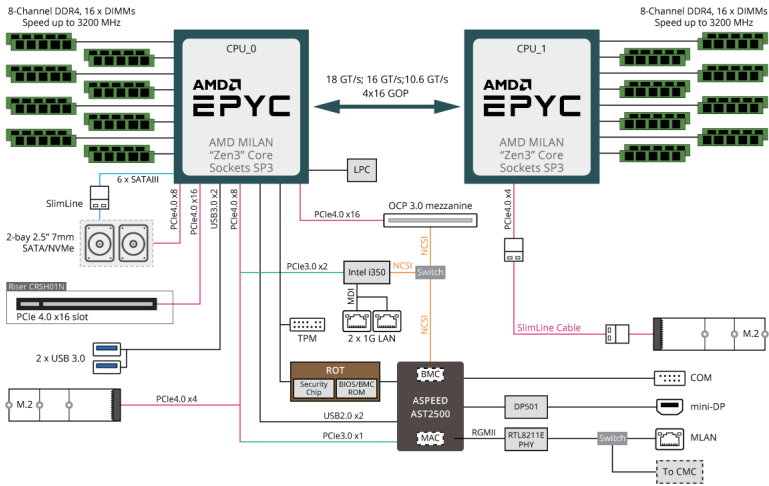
8-Channel DDR4, 16 x DIMMs
Speed up to 3200 MHz

8-Channel DDR4, 16 x DIMMs
Speed up to 3200 MHz

CPU_0
AMD EPYC
AMD MILAN
"Zen3" Core
Sockets SP3

18 GT/s; 16 GT/s;10.6 GT/s
4x16 GOP

CPU_1
AMD EPYC
AMD MILAN
"Zen3" Core
Sockets SP3

6 x SATAIII
SlimLine
2-bay 2.5" 7mm
SATA/NVMe

PCIe4.0 x8
PCIe4.0 x16
USB3.0 x2
PCIe4.0 x8

LPC
PCIe4.0 x16
OCP 3.0 mezzanine
PCIe4.0 x4

NCSI
PCIe3.0 x2
Intel i350
NCSI
Switch
MDI
2 x 1G LAN

Riser CRSH01N
PCIe 4.0 x16 slot

SlimLine Cable
M.2

2 x USB 3.0
TPM
NCSI

ROT
Security Chip
BIOS/BMC ROM

BMC
ASPEED
AST2500
MAC

COM
M.2
PCIe4.0 x4
USB2.0 x2
DP501
mini-DP
PCIe3.0 x1
RGMII
RTL8211E PHY
Switch
MLAN
To CMC